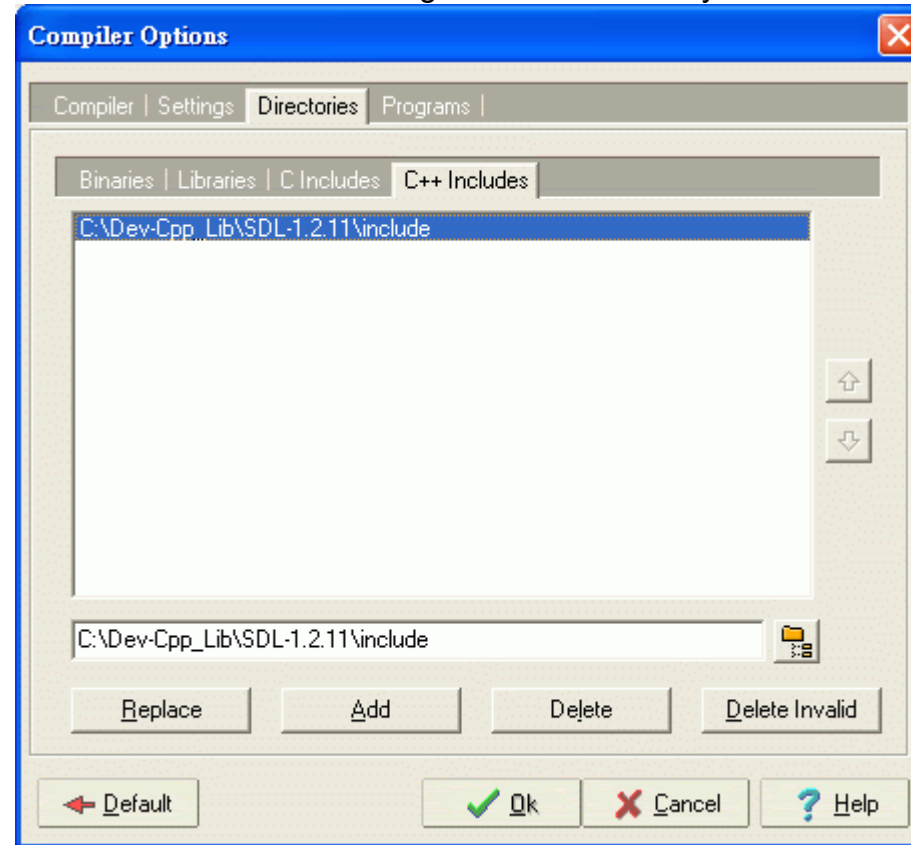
Compiler Options

Compiler | Settings | Directories | Programs |

Binaries | Libraries | C Includes | C++ Includes

C:\Dev-Cpp_Lib\SDL-1.2.11\include

C:\Dev-Cpp_Lib\SDL-1.2.11\include

Replace | Add | Delete | Delete Invalid

Default | Ok | Cancel | Help